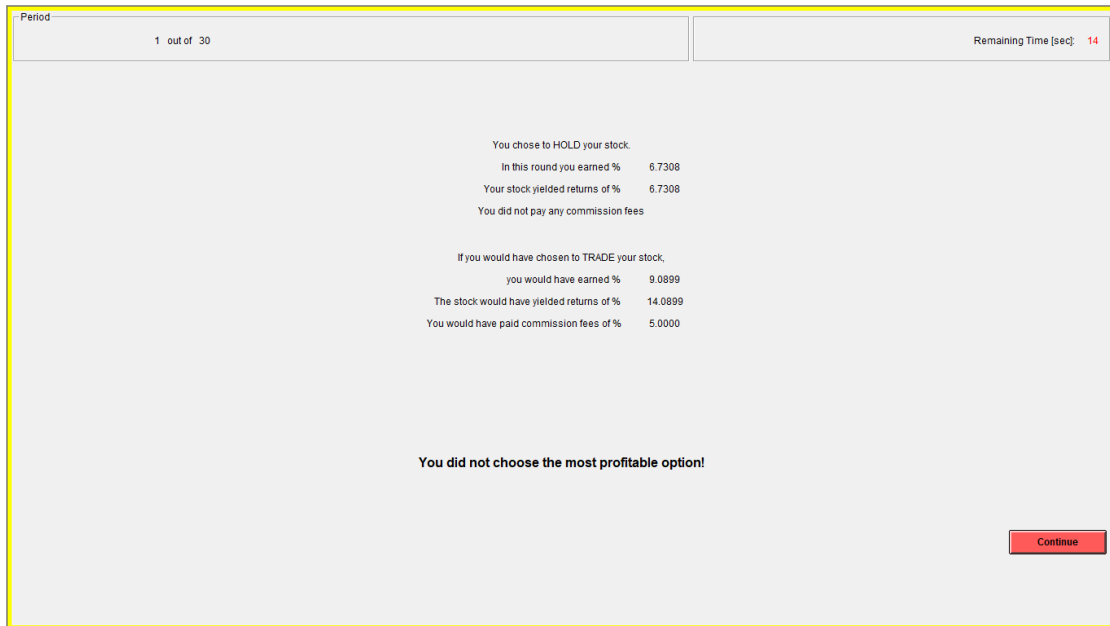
Period

1 out of 30

Remaining Time [sec]: 14

You chose to HOLD your stock.

In this round you earned % 6.7308

Your stock yielded returns of % 6.7308

You did not pay any commission fees

If you would have chosen to TRADE your stock,

you would have earned % 9.0899

The stock would have yielded returns of % 14.0899

You would have paid commission fees of % 5.0000

You did not choose the most profitable option!

Continue